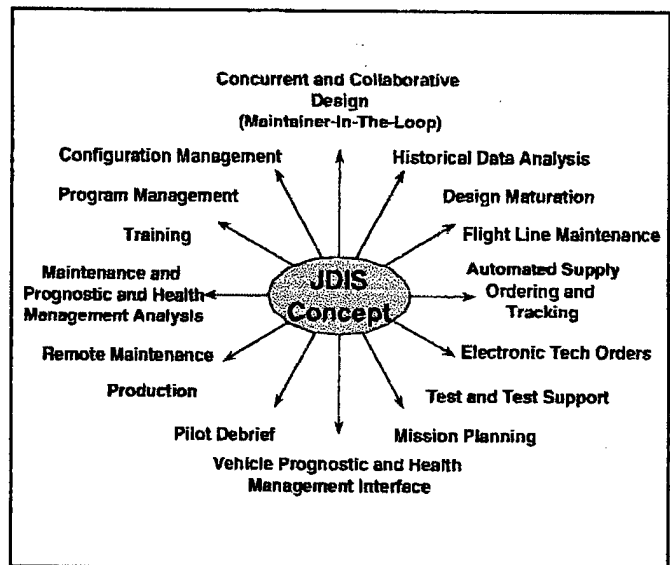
Concurrent and Collaborative Design (Maintainer-In-The-Loop)

Configuration Management

Historical Data Analysis

Program Management

Design Maturation

Training

Flight Line Maintenance

Maintenance and Prognostic and Health Management Analysis

JDIS Concept

Automated Supply Ordering and Tracking

Remote Maintenance

Electronic Tech Orders

Production

Test and Test Support

Pilot Debrief

Mission Planning

Vehicle Prognostic and Health Management Interface